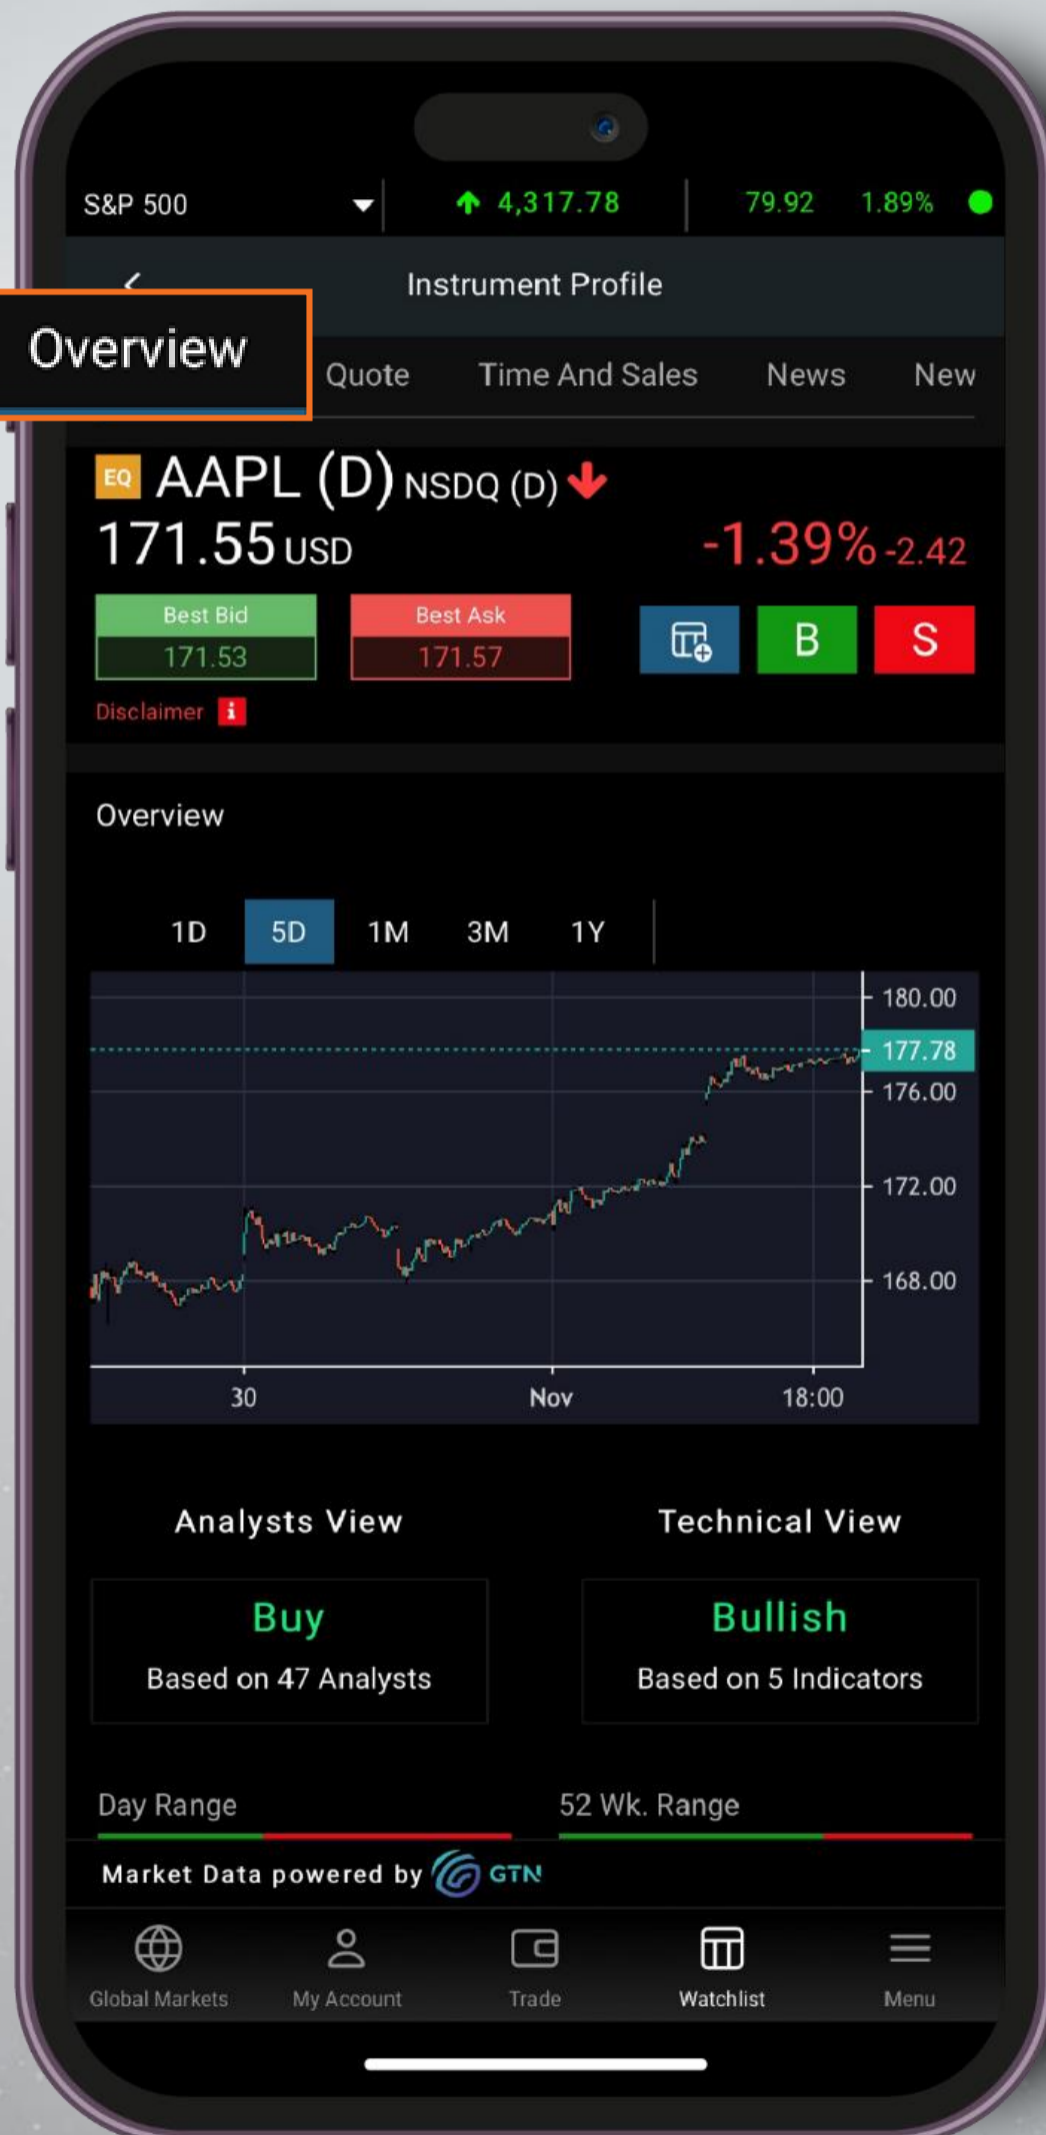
S&P 500 4,317.78 79.92 1.89%

Instrument Profile

Overview Quote Time And Sales News New

EQ AAPL (D) NSDQ (D)
171.55 USD -1.39% -2.42

Best Bid 171.53
Best Ask 171.57
B S

Disclaimer

Overview

1D 5D 1M 3M 1Y

180.00
177.78
176.00
172.00
168.00
30 Nov 18:00

Analysts View
Buy
Based on 47 Analysts

Technical View
Bullish
Based on 5 Indicators

Day Range
52 Wk. Range

Market Data powered by GTN

Global Markets My Account Trade Watchlist Menu